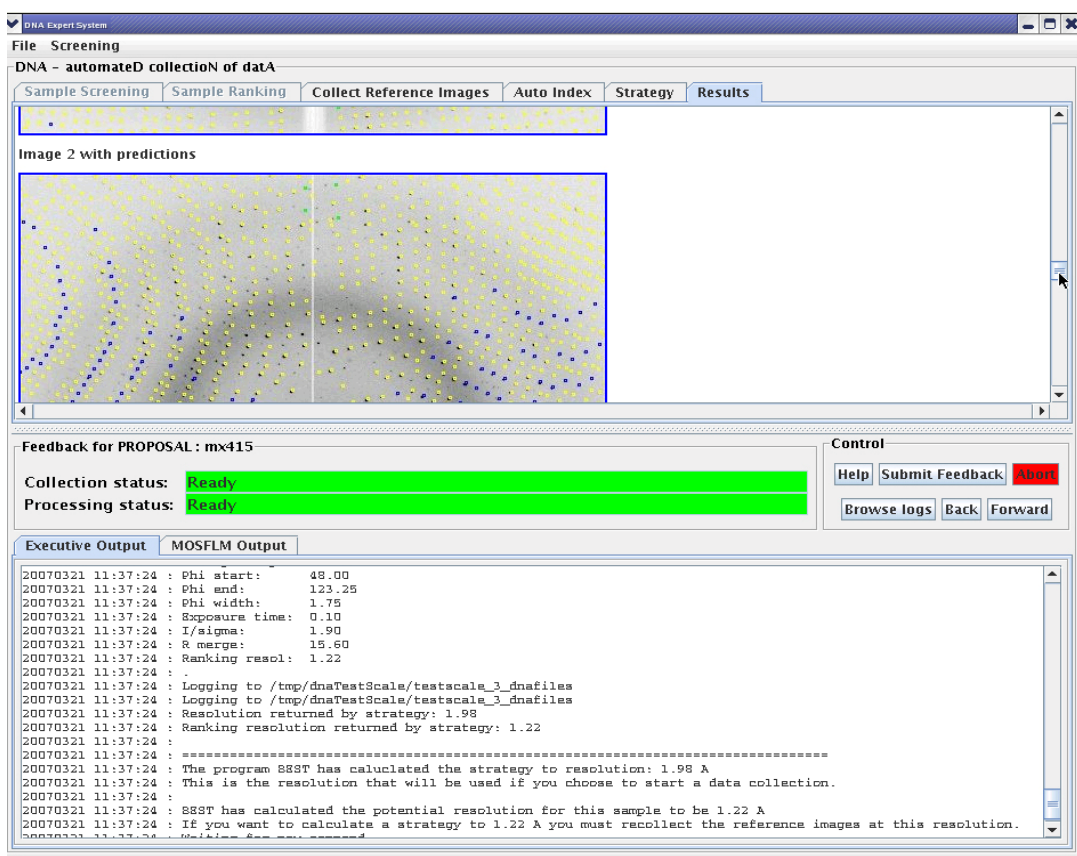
DNA Expert System

File Screening

DNA - automateD collectioN of datA

Sample Screening | Sample Ranking | Collect Reference Images | Auto Index | Strategy | Results

Image 2 with predictions

Feedback for PROPOSAL : mx415

Collection status: Ready

Processing status: Ready

Control

Help Submit Feedback Abort

Browse logs Back Forward

Executive Output | MOSFLM Output

20070321 11:37:24 : Phi start: 48.00
20070321 11:37:24 : Phi end: 123.25
20070321 11:37:24 : Phi width: 1.75
20070321 11:37:24 : Exposure time: 0.10
20070321 11:37:24 : I/sigma: 1.90
20070321 11:37:24 : R merge: 15.60
20070321 11:37:24 : Ranking resol: 1.22
20070321 11:37:24 : .
20070321 11:37:24 : Logging to /tmp/dnaTestScale/testscale_3_dnafiles
20070321 11:37:24 : Logging to /tmp/dnaTestScale/testscale_3_dnafiles
20070321 11:37:24 : Resolution returned by strategy: 1.98
20070321 11:37:24 : Ranking resolution returned by strategy: 1.22
20070321 11:37:24 :
20070321 11:37:24 : ================================================================
20070321 11:37:24 : The program BEST has caluclated the strategy to resolution: 1.98 A
20070321 11:37:24 : This is the resolution that will be used if you choose to start a data collection.
20070321 11:37:24 :
20070321 11:37:24 : BEST has calculated the potential resolution for this sample to be 1.22 A
20070321 11:37:24 : If you want to calculate a strategy to 1.22 A you must recollect the reference images at this resolution.
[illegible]